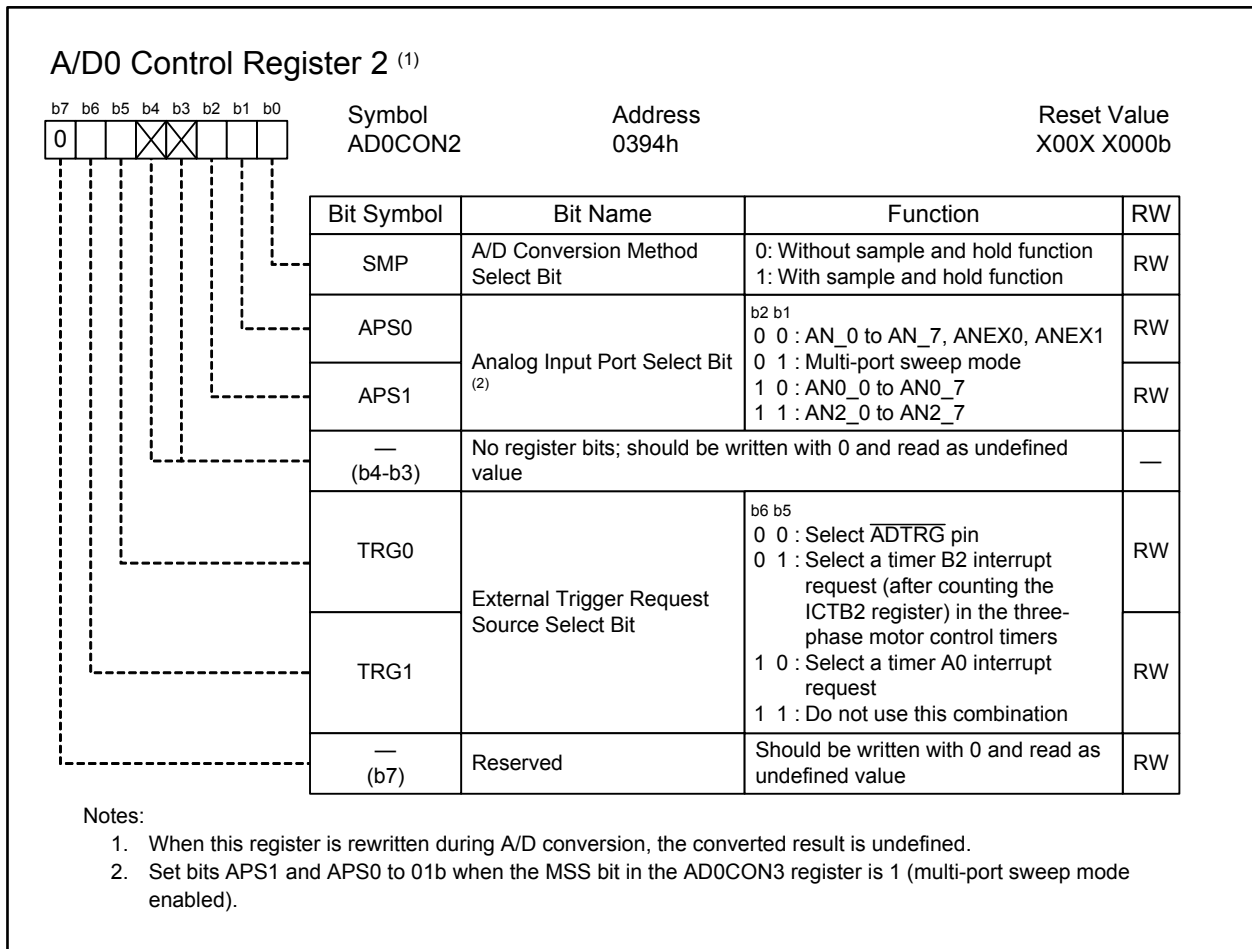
A/D0 Control Register 2 $^{(1)}$

b7 b6 b5 b4 b3 b2 b1 b0
0

Symbol
AD0CON2

Address
0394h

Reset Value
X00X X000b

| Bit Symbol | Bit Name | Function | RW |
|---|---|---|---|
| SMP | A/D Conversion Method Select Bit | 0: Without sample and hold function<br>1: With sample and hold function | RW |
| APS0 | Analog Input Port Select Bit $^{(2)}$ | b2 b1<br>0 0 : AN_0 to AN_7, ANEX0, ANEX1<br>0 1 : Multi-port sweep mode<br>1 0 : AN0_0 to AN0_7<br>1 1 : AN2_0 to AN2_7 | RW |
| APS1 | | | RW |
| — (b4-b3) | No register bits; should be written with 0 and read as undefined value | | — |
| TRG0 | External Trigger Request Source Select Bit | b6 b5<br>0 0 : Select $\overline{ADTRG}$ pin<br>0 1 : Select a timer B2 interrupt request (after counting the ICTB2 register) in the three-phase motor control timers<br>1 0 : Select a timer A0 interrupt request<br>1 1 : Do not use this combination | RW |
| TRG1 | | | RW |
| — (b7) | Reserved | Should be written with 0 and read as undefined value | RW |

Notes:
1. When this register is rewritten during A/D conversion, the converted result is undefined.
2. Set bits APS1 and APS0 to 01b when the MSS bit in the AD0CON3 register is 1 (multi-port sweep mode enabled).